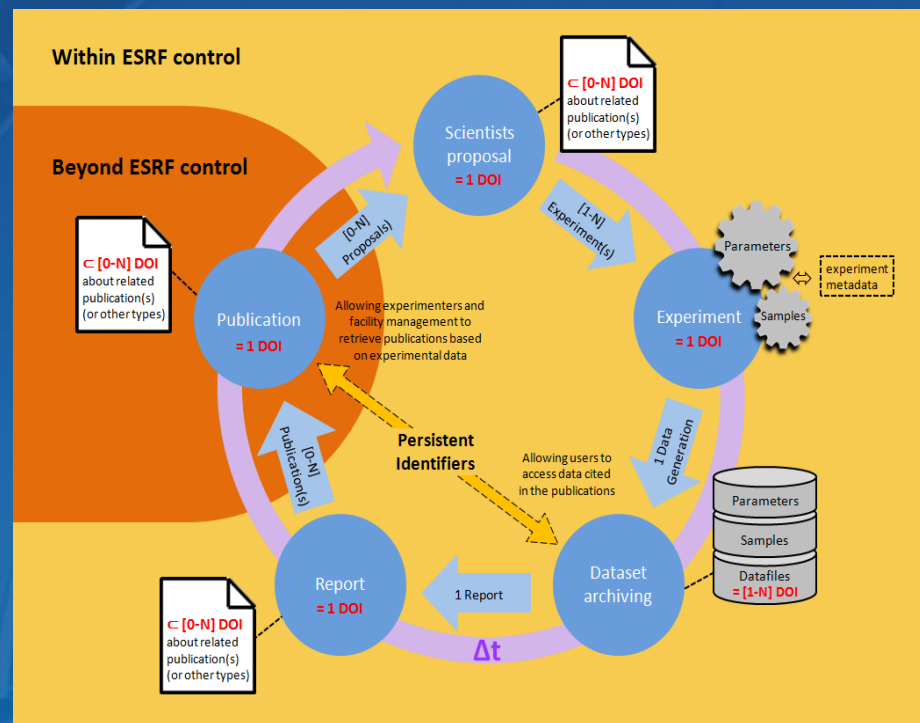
Within ESRF control

Beyond ESRF control

⊂ [0-N] DOI
about related publication(s) (or other types)

Scientists proposal
= 1 DOI

[1-N] Experiment(s)

Parameters

⇔ experiment metadata

Samples

Experiment
= 1 DOI

[0-N] Proposals)

⊂ [0-N] DOI
about related publication(s) (or other types)

Publication
= 1 DOI

Allowing experimenters and facility management to retrieve publications based on experimental data

Persistent Identifiers

Allowing users to access data cited in the publications

1 Data Generation

[0-N] Publication(s)

Parameters

Samples

Datafiles
= [1-N] DOI

Report
= 1 DOI

1 Report

Dataset archiving

Δt

⊂ [0-N] DOI
about related publication(s) (or other types)